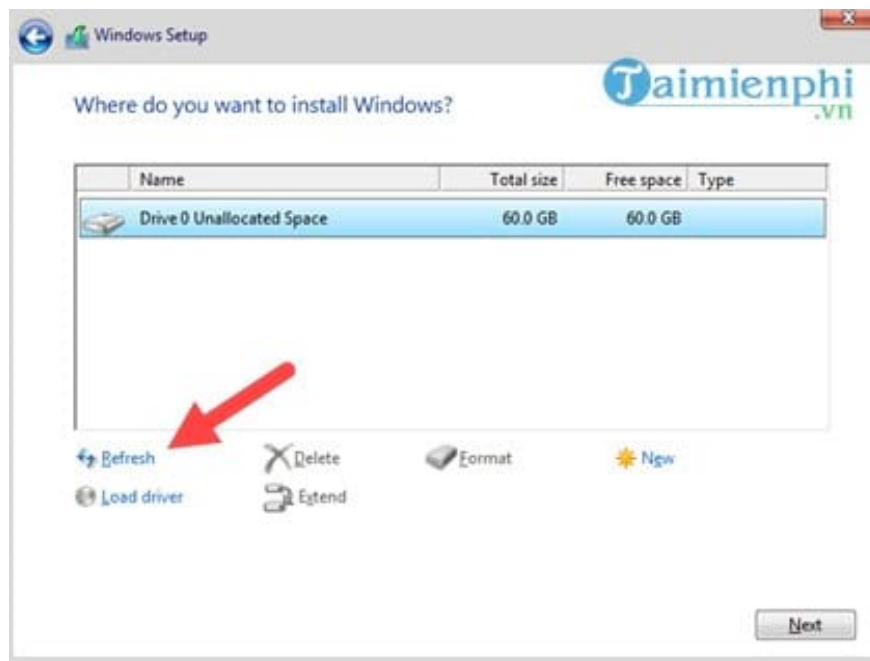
Windows Setup

Taimienphi.vn

Where do you want to install Windows?

| Name | Total size | Free space | Type |
|---|---|---|---|
| Drive 0 Unallocated Space | 60.0 GB | 60.0 GB | |

Refresh
Delete
Format
New
Load driver
Extend

Next